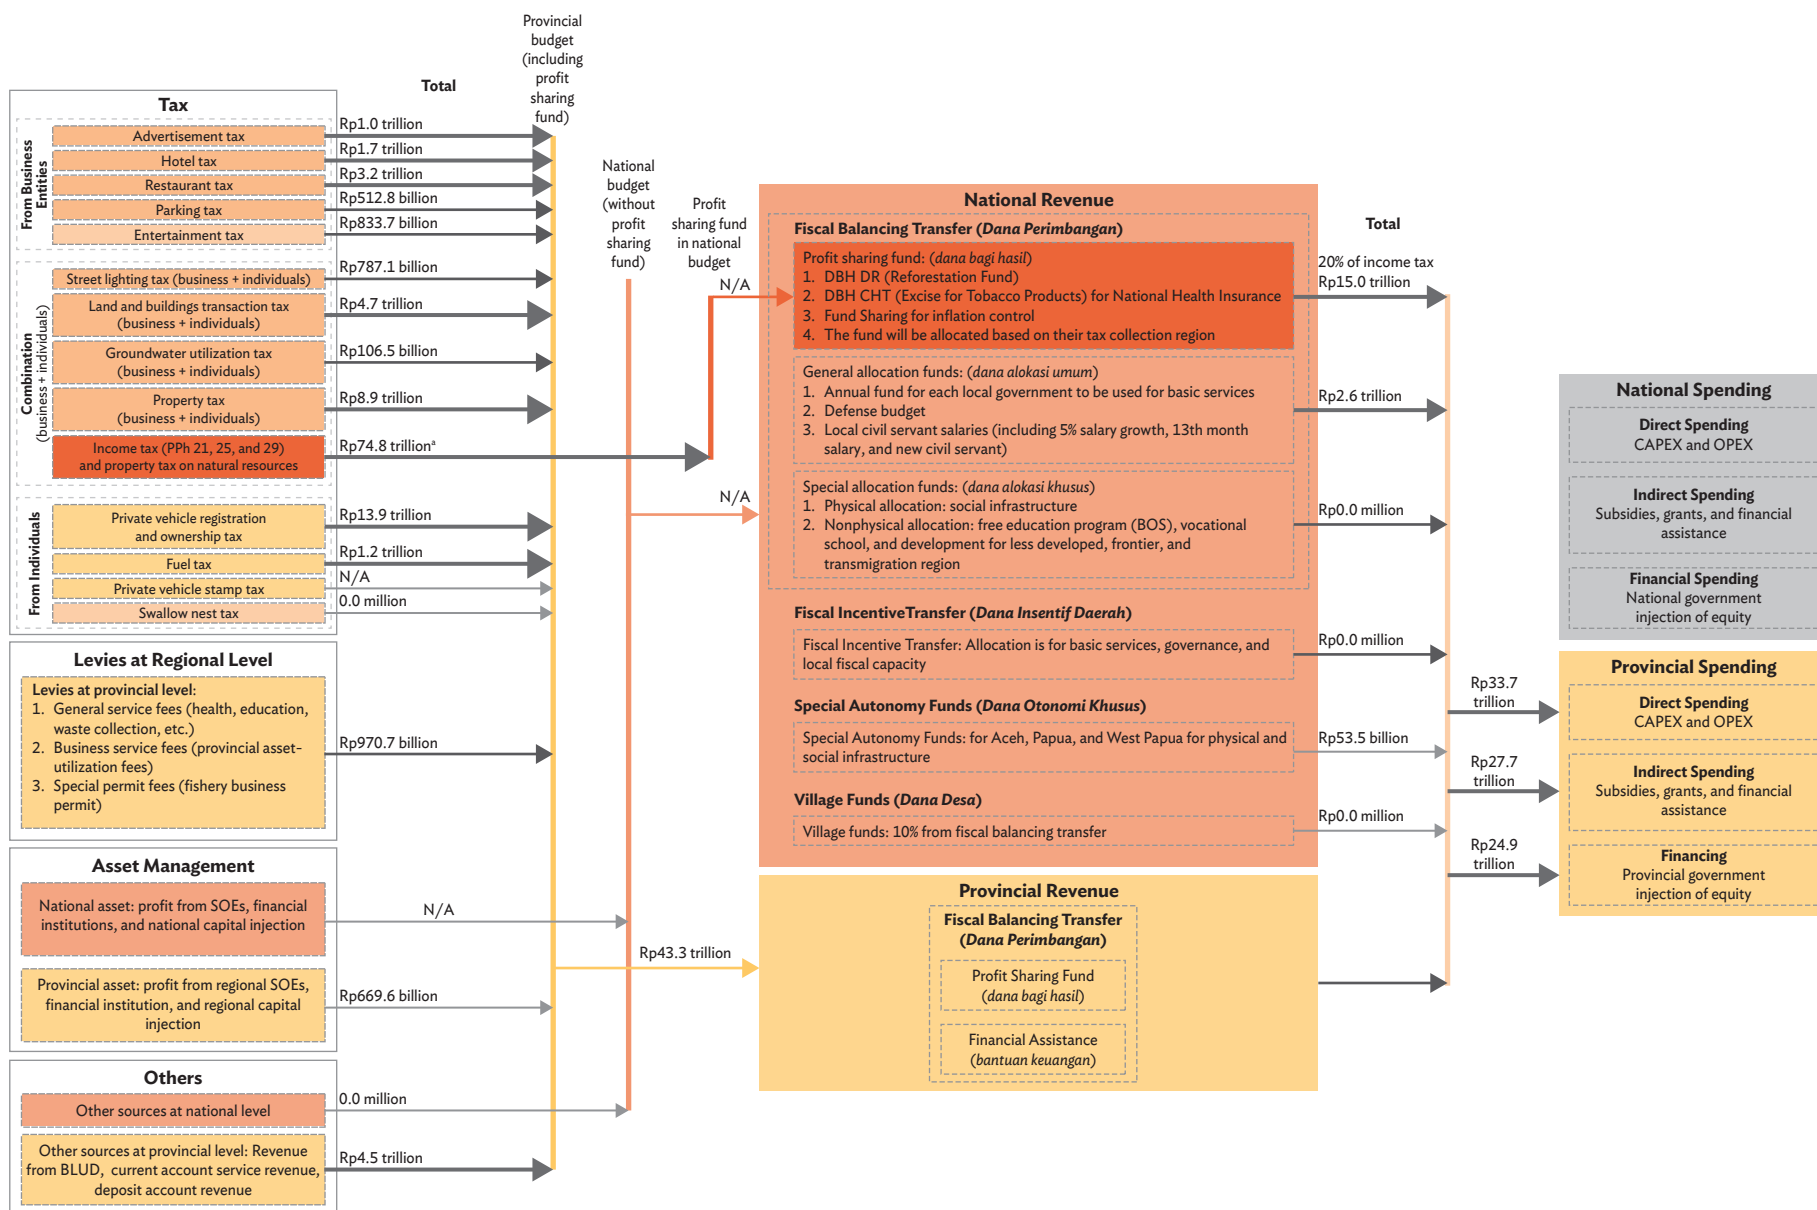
Tax

From Business Entities

Advertisement tax
Hotel tax
Restaurant tax
Parking tax
Entertainment tax

Combination (business + individuals)

Street lighting tax (business + individuals)
Land and buildings transaction tax (business + individuals)
Groundwater utilization tax (business + individuals)
Property tax (business + individuals)
Income tax (PPh 21, 25, and 29) and property tax on natural resources

From Individuals

Private vehicle registration and ownership tax
Fuel tax
Private vehicle stamp tax
Swallow nest tax

Total

Rp1.0 trillion
Rp1.7 trillion
Rp3.2 trillion
Rp512.8 billion
Rp833.7 billion
Rp787.1 billion
Rp4.7 trillion
Rp106.5 billion
Rp8.9 trillion
Rp74.8 trillion$^a$
Rp13.9 trillion
Rp1.2 trillion
N/A
0.0 million

Provincial budget (including profit sharing fund)

National budget (without profit sharing fund)

Profit sharing fund in national budget

N/A

N/A

Levies at Regional Level

Levies at provincial level:
1. General service fees (health, education, waste collection, etc.)
2. Business service fees (provincial asset-utilization fees)
3. Special permit fees (fishery business permit)

Rp970.7 billion

Asset Management

National asset: profit from SOEs, financial institutions, and national capital injection

N/A

Provincial asset: profit from regional SOEs, financial institution, and regional capital injection

Rp669.6 billion

Others

Other sources at national level

0.0 million

Other sources at provincial level: Revenue from BLUD, current account service revenue, deposit account revenue

Rp4.5 trillion

Rp43.3 trillion

National Revenue

Fiscal Balancing Transfer (Dana Perimbangan)

Profit sharing fund: (dana bagi hasil)
1. DBH DR (Reforestation Fund)
2. DBH CHT (Excise for Tobacco Products) for National Health Insurance
3. Fund Sharing for inflation control
4. The fund will be allocated based on their tax collection region

General allocation funds: (dana alokasi umum)
1. Annual fund for each local government to be used for basic services
2. Defense budget
3. Local civil servant salaries (including 5% salary growth, 13th month salary, and new civil servant)

Special allocation funds: (dana alokasi khusus)
1. Physical allocation: social infrastructure
2. Nonphysical allocation: free education program (BOS), vocational school, and development for less developed, frontier, and transmigration region

Fiscal IncentiveTransfer (Dana Insentif Daerah)

Fiscal Incentive Transfer: Allocation is for basic services, governance, and local fiscal capacity

Special Autonomy Funds (Dana Otonomi Khusus)

Special Autonomy Funds: for Aceh, Papua, and West Papua for physical and social infrastructure

Village Funds (Dana Desa)

Village funds: 10% from fiscal balancing transfer

Provincial Revenue

Fiscal Balancing Transfer (Dana Perimbangan)

Profit Sharing Fund (dana bagi hasil)

Financial Assistance (bantuan keuangan)

Total

20% of income tax
Rp15.0 trillion
Rp2.6 trillion
Rp0.0 million
Rp0.0 million
Rp53.5 billion
Rp0.0 million

Rp33.7 trillion
Rp27.7 trillion
Rp24.9 trillion

National Spending

Direct Spending
CAPEX and OPEX

Indirect Spending
Subsidies, grants, and financial assistance

Financial Spending
National government injection of equity

Provincial Spending

Direct Spending
CAPEX and OPEX

Indirect Spending
Subsidies, grants, and financial assistance

Financing
Provincial government injection of equity